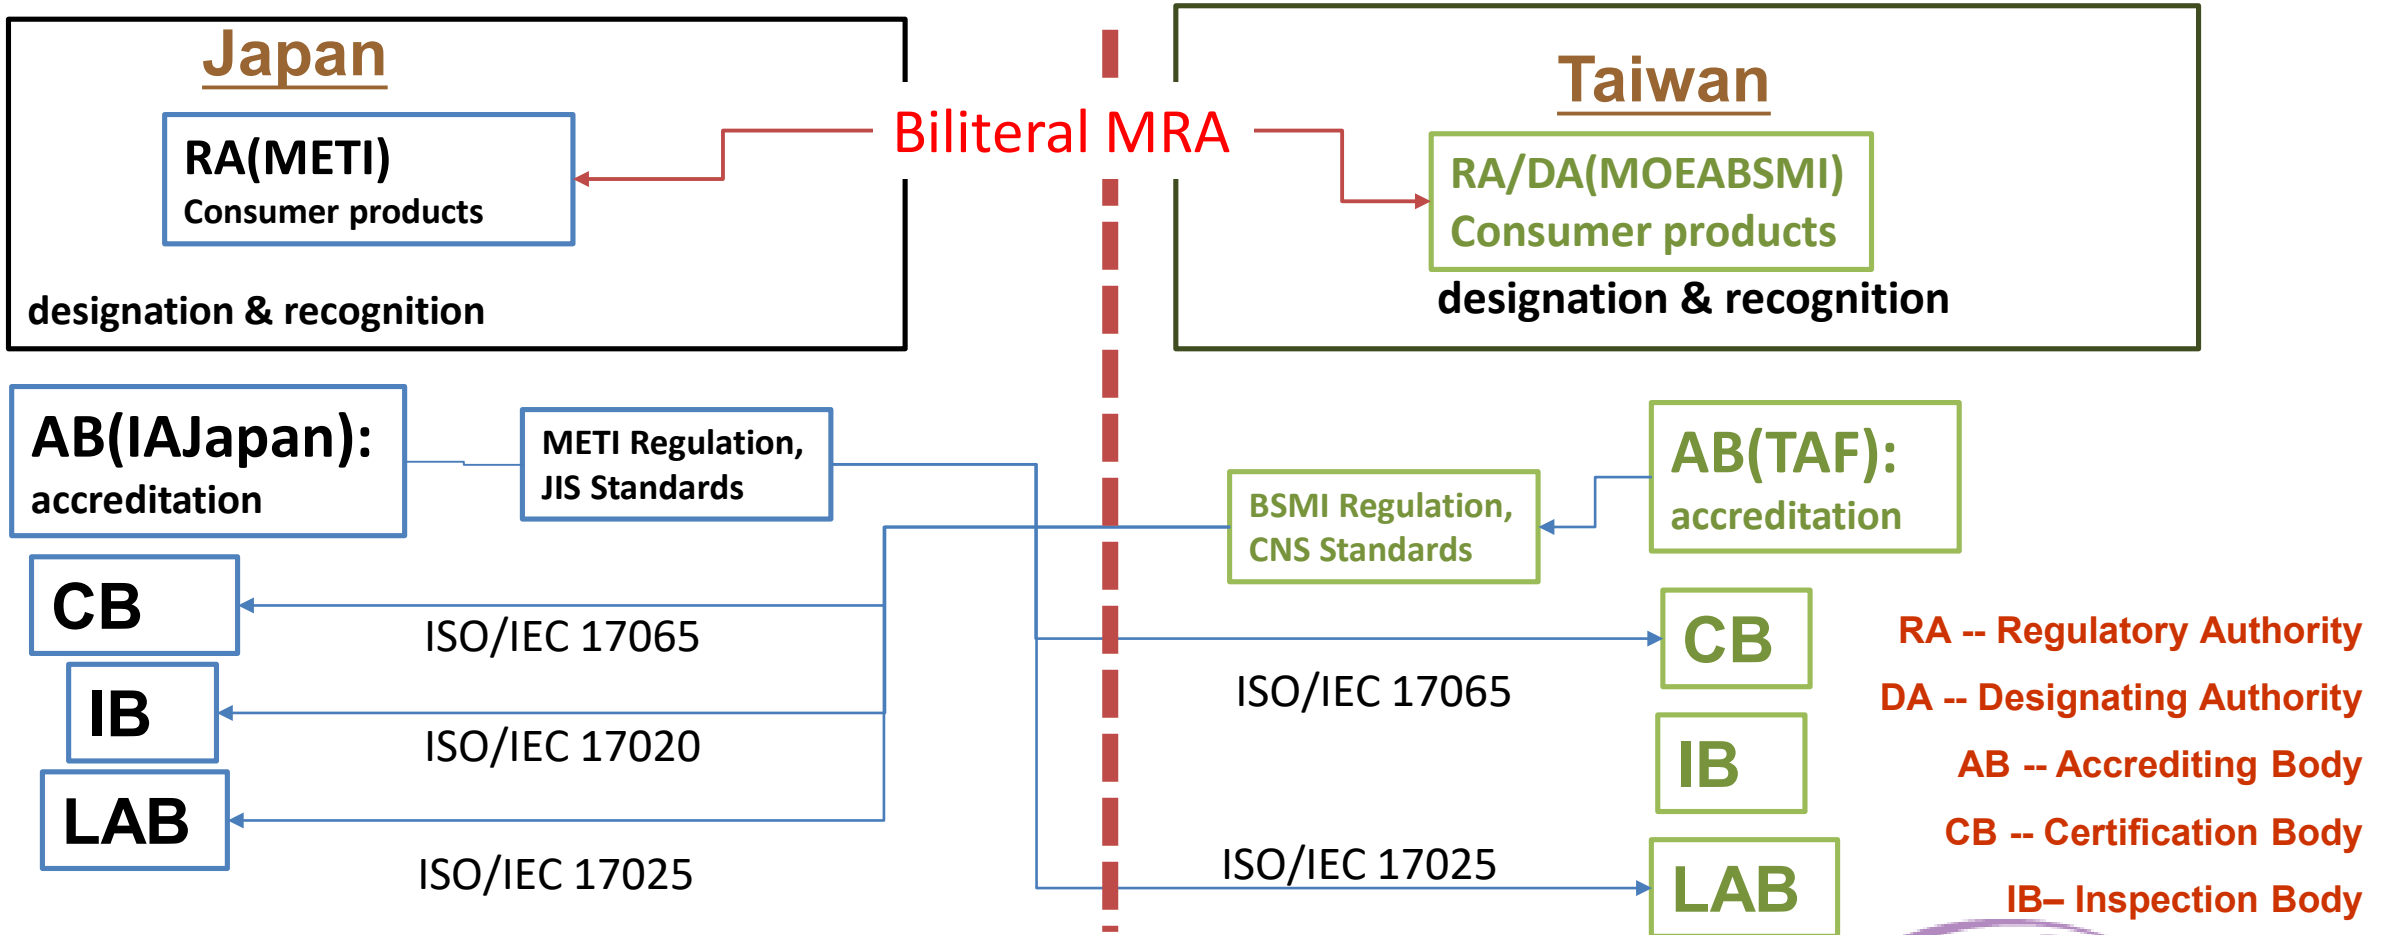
Japan

RA(METI)
Consumer products

designation & recognition

Biliteral MRA

Taiwan

RA/DA(MOEABSMI)
Consumer products

designation & recognition

AB(IAJapan):
accreditation

METI Regulation,
JIS Standards

BSMI Regulation,
CNS Standards

AB(TAF):
accreditation

CB

ISO/IEC 17065

IB

ISO/IEC 17020

LAB

ISO/IEC 17025

CB

ISO/IEC 17065

IB

ISO/IEC 17025

LAB

RA -- Regulatory Authority
DA -- Designating Authority
AB -- Accrediting Body
CB -- Certification Body
IB– Inspection Body